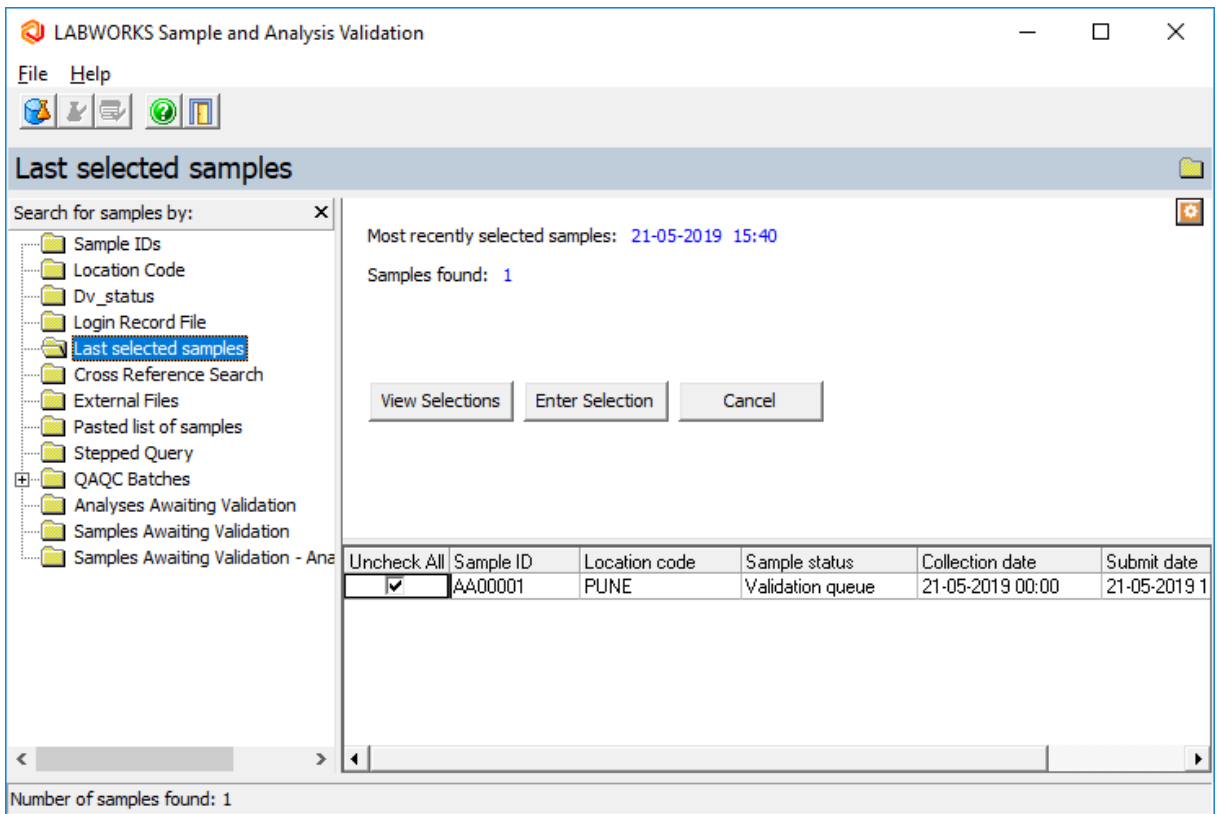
LABWORKS Sample and Analysis Validation

File Help

Last selected samples

Search for samples by:

Sample IDs
Location Code
Dv_status
Login Record File
Last selected samples
Cross Reference Search
External Files
Pasted list of samples
Stepped Query
QAQC Batches
Analyses Awaiting Validation
Samples Awaiting Validation
Samples Awaiting Validation - Ana

Most recently selected samples: 21-05-2019 15:40

Samples found: 1

View Selections
Enter Selection
Cancel

| Uncheck All | Sample ID | Location code | Sample status | Collection date | Submit date |
|---|---|---|---|---|---|
| ☑ | AA00001 | PUNE | Validation queue | 21-05-2019 00:00 | 21-05-2019 1 |

Number of samples found: 1